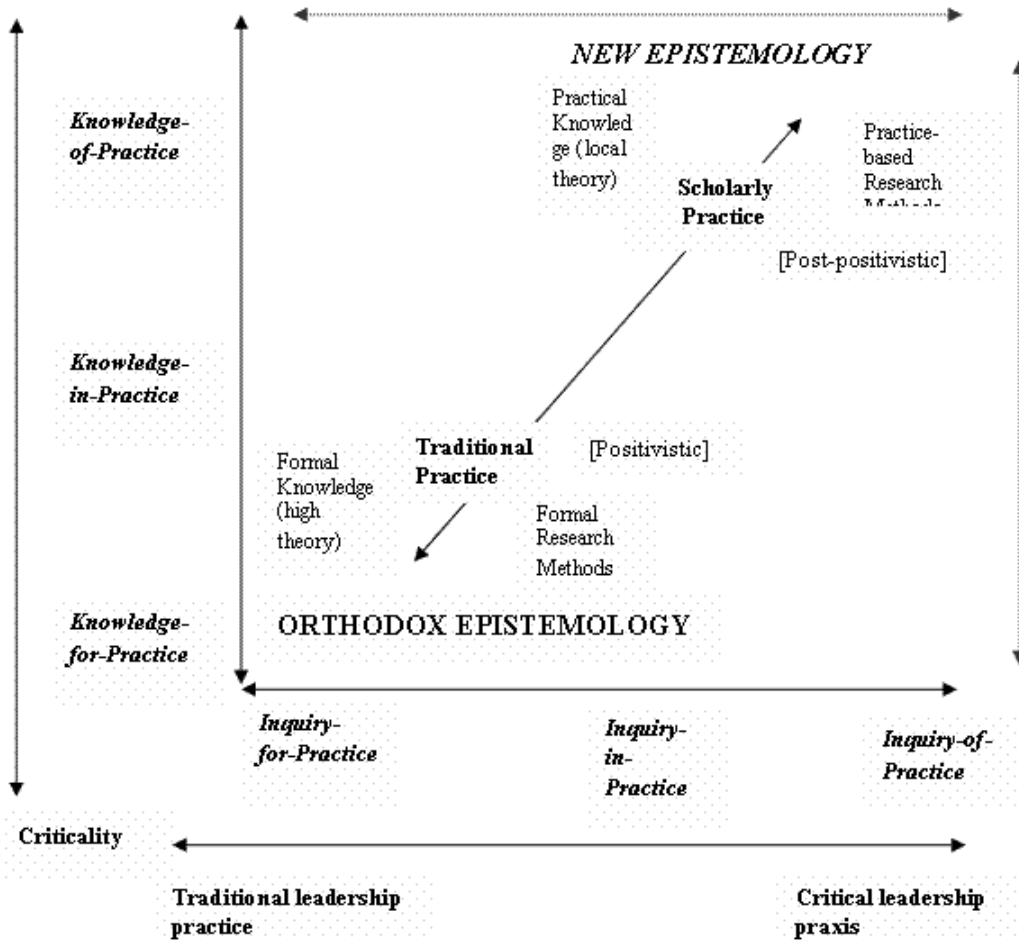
NEW EPISTEMOLOGY

Knowledge-of-Practice

Practical Knowledge (local theory)

Scholarly Practice

Practice-based Research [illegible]

[Post-positivistic]

Knowledge-in-Practice

Formal Knowledge (high theory)

Traditional Practice

[Positivistic]

Formal Research Methods

Knowledge-for-Practice

ORTHODOX EPISTEMOLOGY

Inquiry-for-Practice

Inquiry-in-Practice

Inquiry-of-Practice

Criticality

Traditional leadership practice

Critical leadership praxis